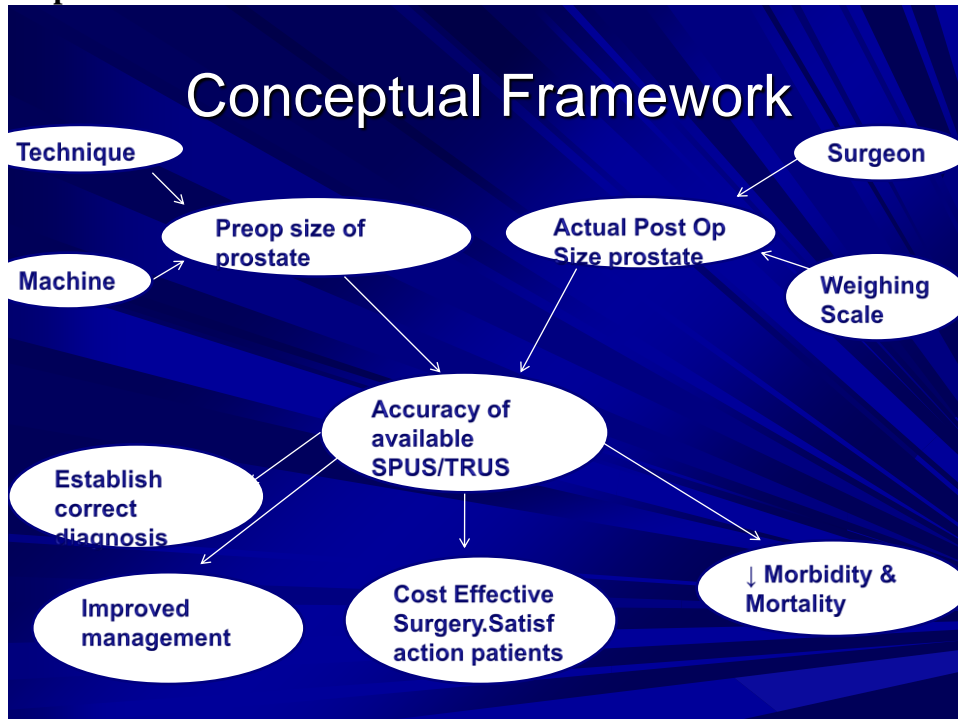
Conceptual Framework

Technique

Machine

Preop size of prostate

Surgeon

Actual Post Op Size prostate

Weighing Scale

Accuracy of available SPUS/TRUS

Establish correct diagnosis

Improved management

Cost Effective Surgery.Satisf action patients

↓ Morbidity & Mortality